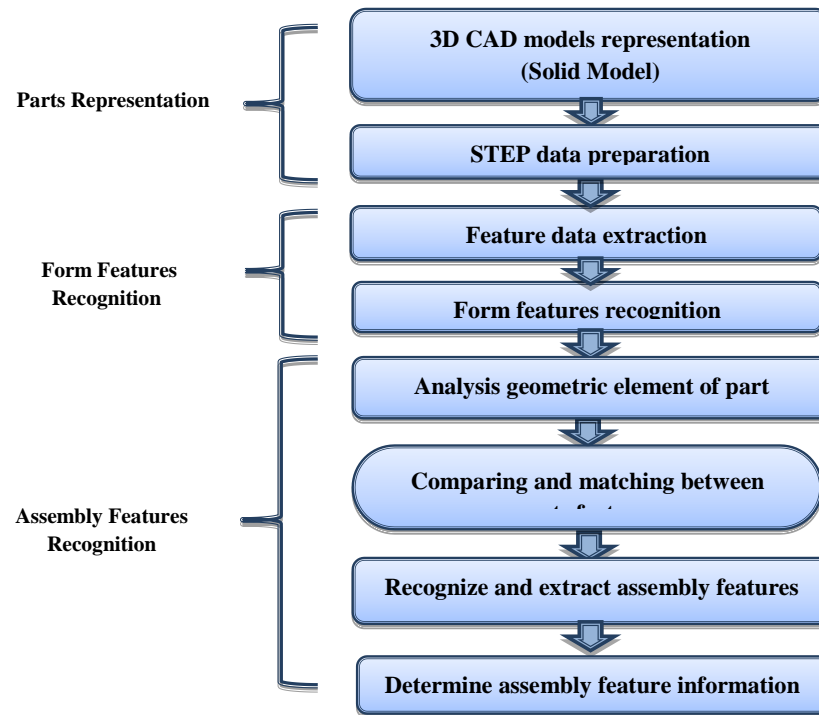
Parts Representation

3D CAD models representation (Solid Model)

STEP data preparation

Form Features Recognition

Feature data extraction

Form features recognition

Assembly Features Recognition

Analysis geometric element of part

Comparing and matching between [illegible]

Recognize and extract assembly features

Determine assembly feature information